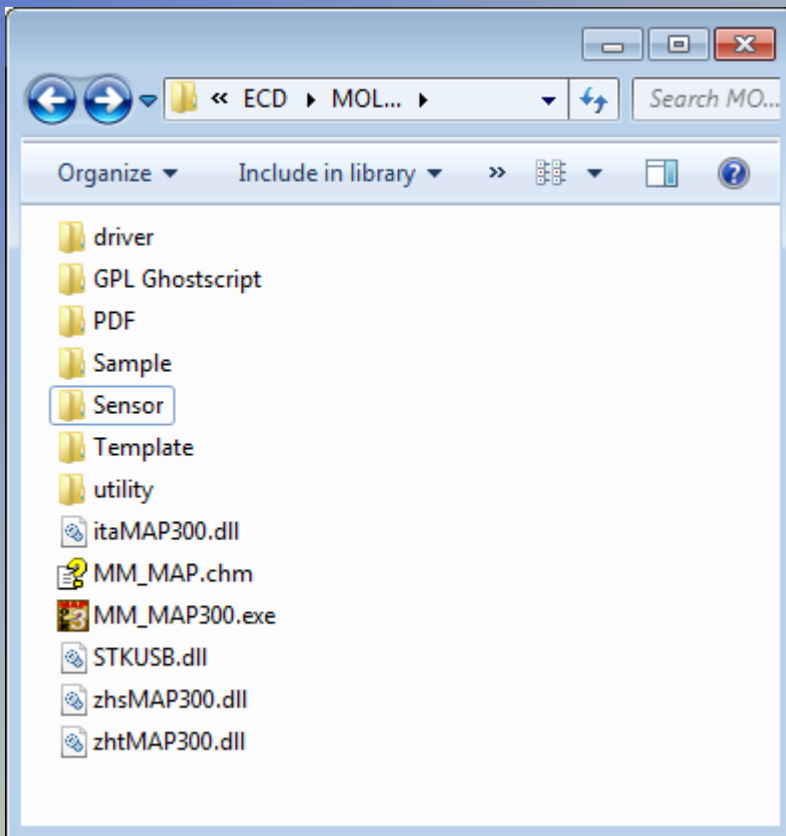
« ECD ▸ MOL... ▸

Search MO...

Organize ▾ Include in library ▾ »

driver
GPL Ghostscript
PDF
Sample
Sensor
Template
utility
itaMAP300.dll
MM_MAP.chm
MM_MAP300.exe
STKUSB.dll
zhsMAP300.dll
zhtMAP300.dll